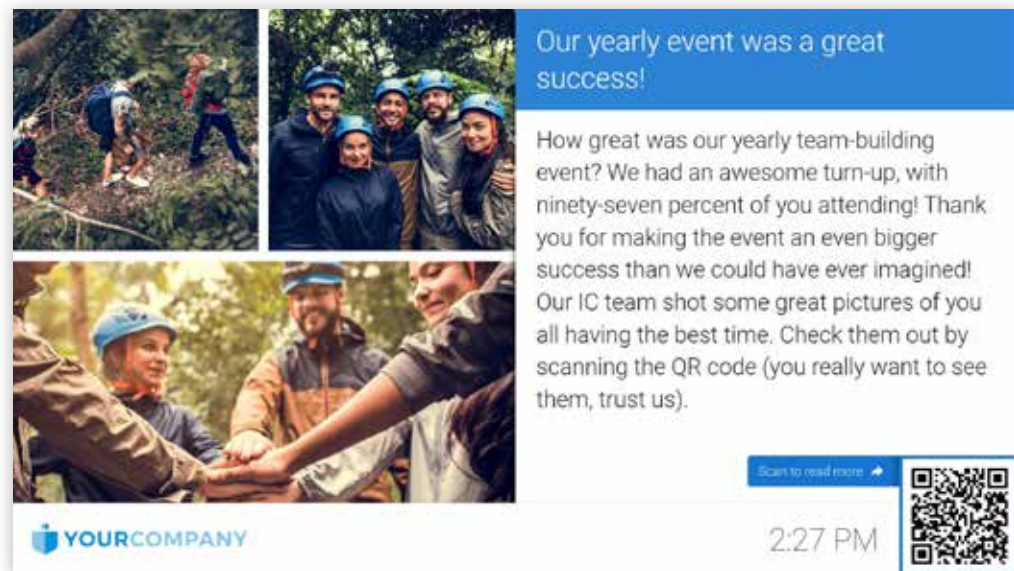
Our yearly event was a great success!

How great was our yearly team-building event? We had an awesome turn-up, with ninety-seven percent of you attending! Thank you for making the event an even bigger success than we could have ever imagined! Our IC team shot some great pictures of you all having the best time. Check them out by scanning the QR code (you really want to see them, trust us).

Scan to read more

YOURCOMPANY

2:27 PM